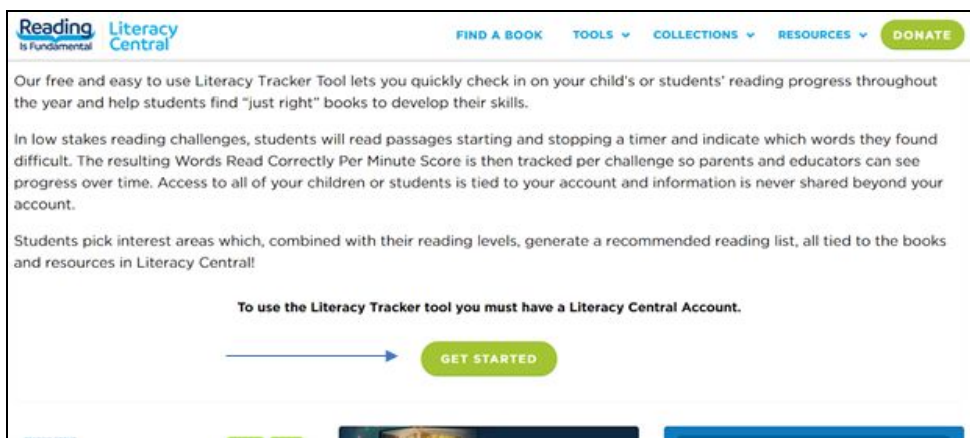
Reading Is Fundamental Literacy Central

FIND A BOOK TOOLS ⌄ COLLECTIONS ⌄ RESOURCES ⌄ DONATE

Our free and easy to use Literacy Tracker Tool lets you quickly check in on your child's or students' reading progress throughout the year and help students find "just right" books to develop their skills.

In low stakes reading challenges, students will read passages starting and stopping a timer and indicate which words they found difficult. The resulting Words Read Correctly Per Minute Score is then tracked per challenge so parents and educators can see progress over time. Access to all of your children or students is tied to your account and information is never shared beyond your account.

Students pick interest areas which, combined with their reading levels, generate a recommended reading list, all tied to the books and resources in Literacy Central!

To use the Literacy Tracker tool you must have a Literacy Central Account.

GET STARTED